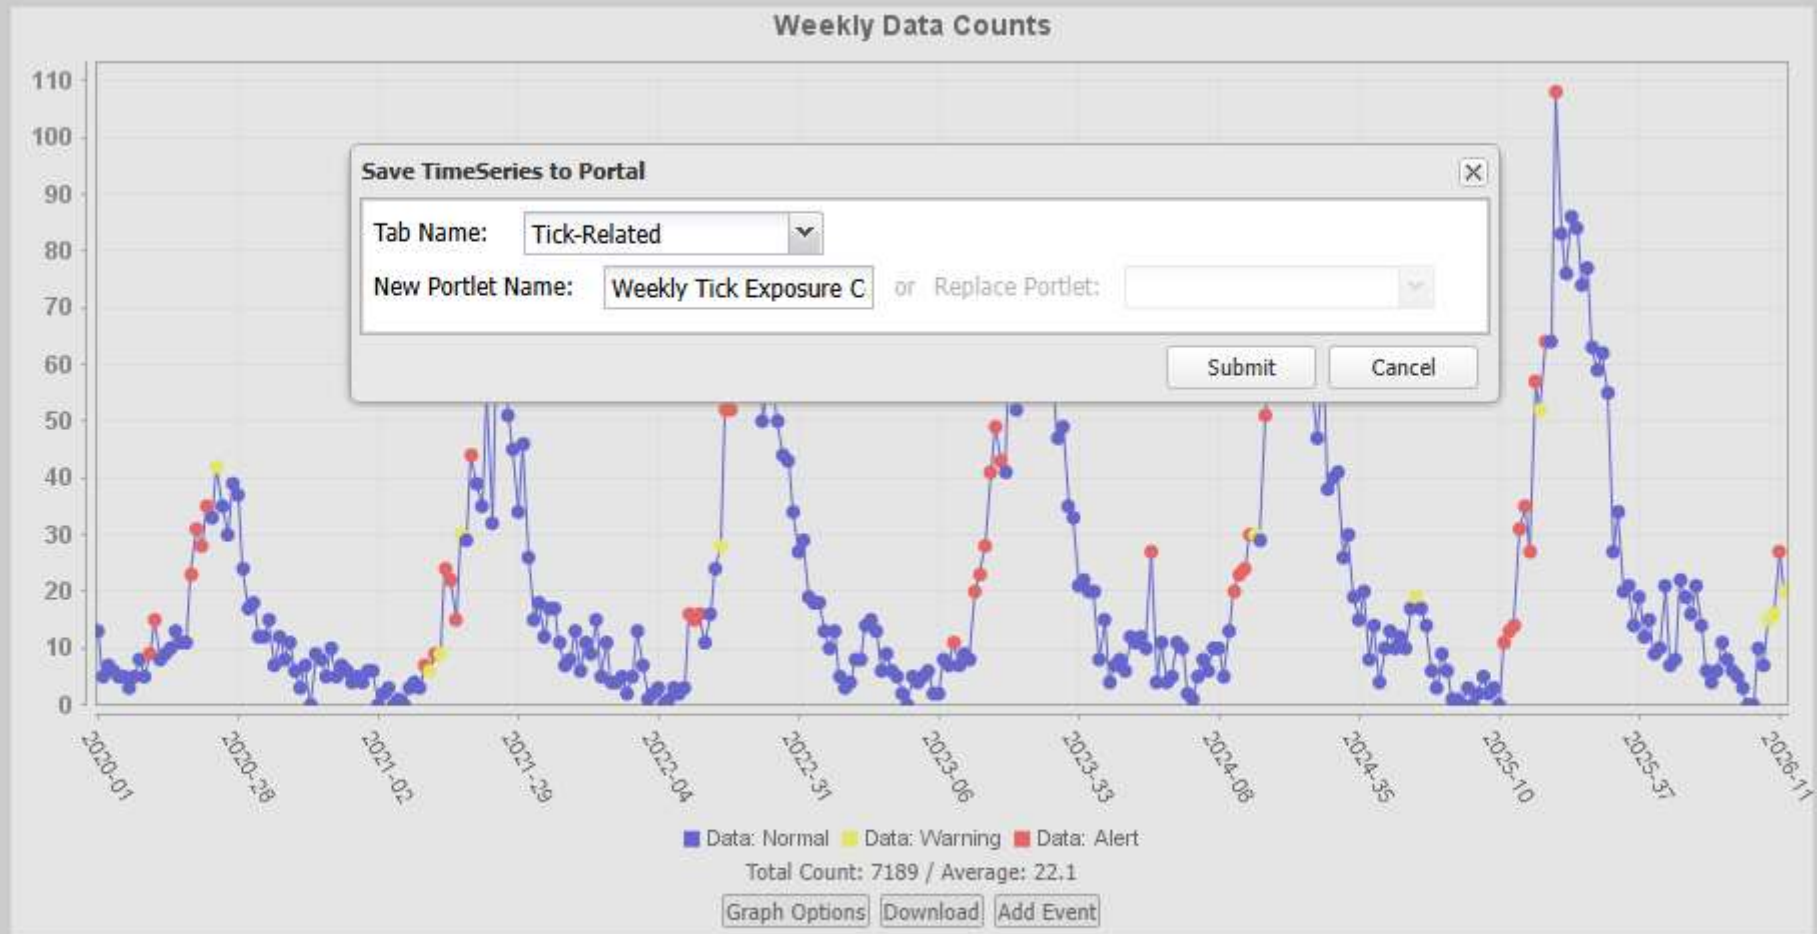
Weekly Data Counts

110
100
90
80
70
60
50
40
30
20
10
0

Save TimeSeries to Portal

Tab Name: Tick-Related

New Portlet Name: Weekly Tick Exposure C

or Replace Portlet:

Submit Cancel

2020-01
2020-28
2021-02
2021-29
2022-04
2022-31
2023-06
2023-33
2024-08
2024-35
2025-10
2025-37
2026-11

Data: Normal Data: Warning Data: Alert

Total Count: 7189 / Average: 22.1

Graph Options Download Add Event